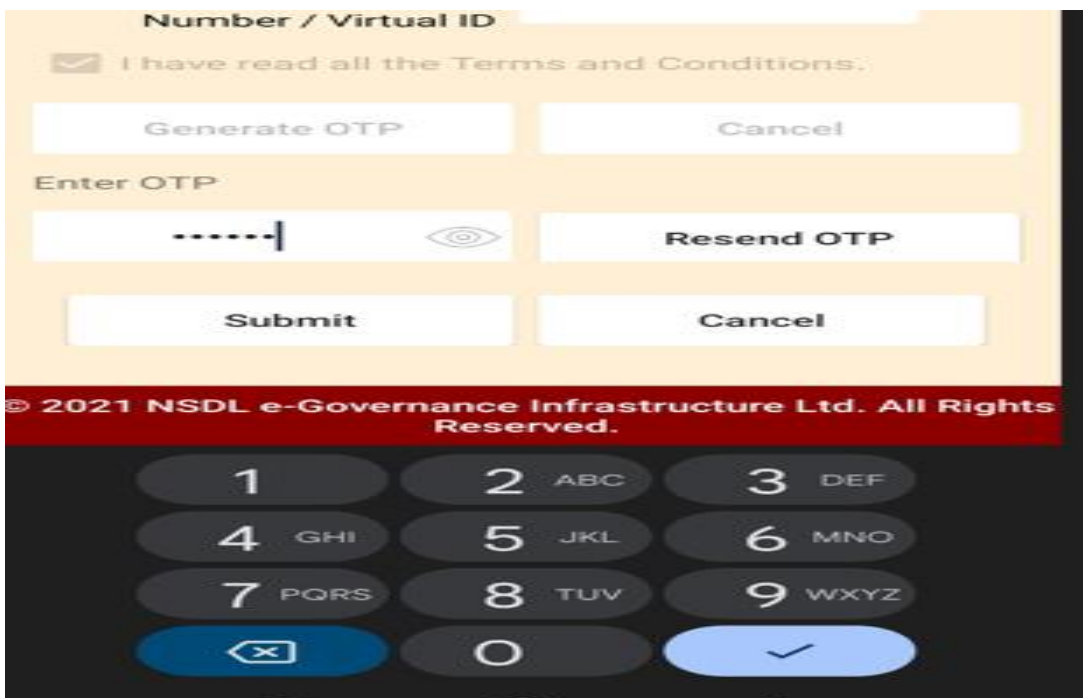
Number / Virtual ID

I have read all the Terms and Conditions.

Generate OTP

Cancel

Enter OTP

••••••

Resend OTP

Submit

Cancel

© 2021 NSDL e-Governance Infrastructure Ltd. All Rights Reserved.

1

2 ABC

3 DEF

4 GHI

5 JKL

6 MNO

7 PQRS

8 TUV

9 WXYZ

0